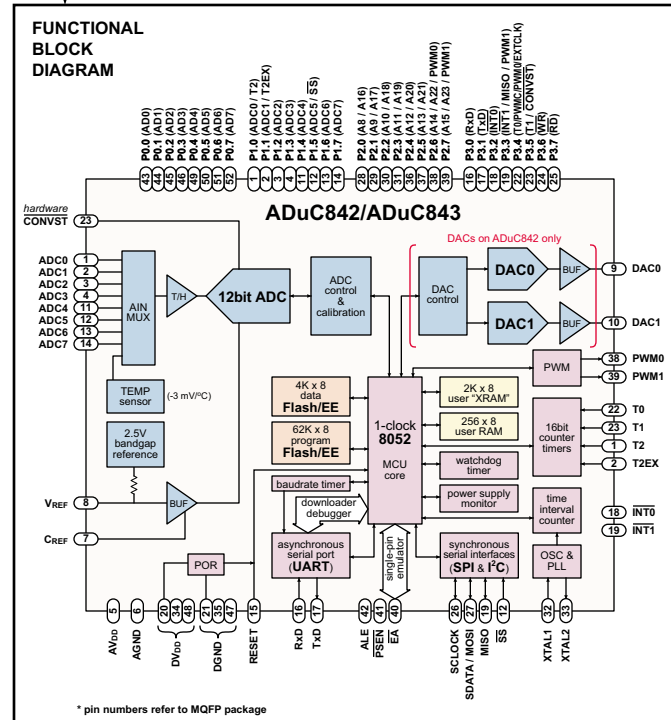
FUNCTIONAL BLOCK DIAGRAM

P0.0 (AD0)
P0.1 (AD1)
P0.2 (AD2)
P0.3 (AD3)
P0.4 (AD4)
P0.5 (AD5)
P0.6 (AD6)
P0.7 (AD7)
43 44 45 46 49 50 51 52

P1.0 (ADC0 / T2)
P1.1 (ADC1 / T2EX)
P1.2 (ADC2)
P1.3 (ADC3)
P1.4 (ADC4)
P1.5 (ADC5 / $\overline{SS}$)
P1.6 (ADC6)
P1.7 (ADC7)
1 2 3 4 11 12 13 14

P2.0 (A8 / A16)
P2.1 (A9 / A17)
P2.2 (A10 / A18)
P2.3 (A11 / A19)
P2.4 (A12 / A20)
P2.5 (A13 / A21)
P2.6 (A14 / A22) / PWM0)
P2.7 (A15 / A23 / PWM1)
28 29 30 31 36 37 38 39

P3.0 (RxD)
P3.1 (TxD)
P3.2 ($\overline{INT0}$)
P3.3 ($\overline{INT1}$ / MISO / PWM1)
P3.4 (T0/PWMC/PWM0/EXTCLK)
P3.5 (T1 / $\overline{CONVST}$)
P3.6 ($\overline{WR}$)
P3.7 ($\overline{RD}$)
16 17 18 19 22 23 24 25

hardware $\overline{CONVST}$ 23

ADuC842/ADuC843

DACs on ADuC842 only

ADC0 1
ADC1 2
ADC2 3
ADC3 4
ADC4 11
ADC5 12
ADC6 13
ADC7 14

AIN MUX
T/H
12bit ADC
ADC control & calibration
DAC control
DAC0
DAC1
BUF
BUF
9 DAC0
10 DAC1

TEMP sensor
(-3 mV/ºC)
2.5V bandgap reference
BUF
$V_{REF}$ 8
$C_{REF}$ 7

4K x 8 data Flash/EE
62K x 8 program Flash/EE
1-clock 8052 MCU core
2K x 8 user "XRAM"
256 x 8 user RAM
watchdog timer
power supply monitor
PWM
38 PWM0
39 PWM1
16bit counter timers
22 T0
23 T1
1 T2
2 T2EX
time interval counter
18 $\overline{INT0}$
19 $\overline{INT1}$
baudrate timer
downloader debugger
asynchronous serial port (UART)
single-pin emulator
synchronous serial interfaces (SPI & I²C)
OSC & PLL
POR

5 AVDD
6 AGND
20 34 48 DVDD
21 35 47 DGND
15 RESET
16 RxD
17 TxD
42 ALE
41 $\overline{PSEN}$
40 EA
26 SCLOCK
27 SDATA / MOSI
19 MISO
12 $\overline{SS}$
32 XTAL1
33 XTAL2

* pin numbers refer to MQFP package